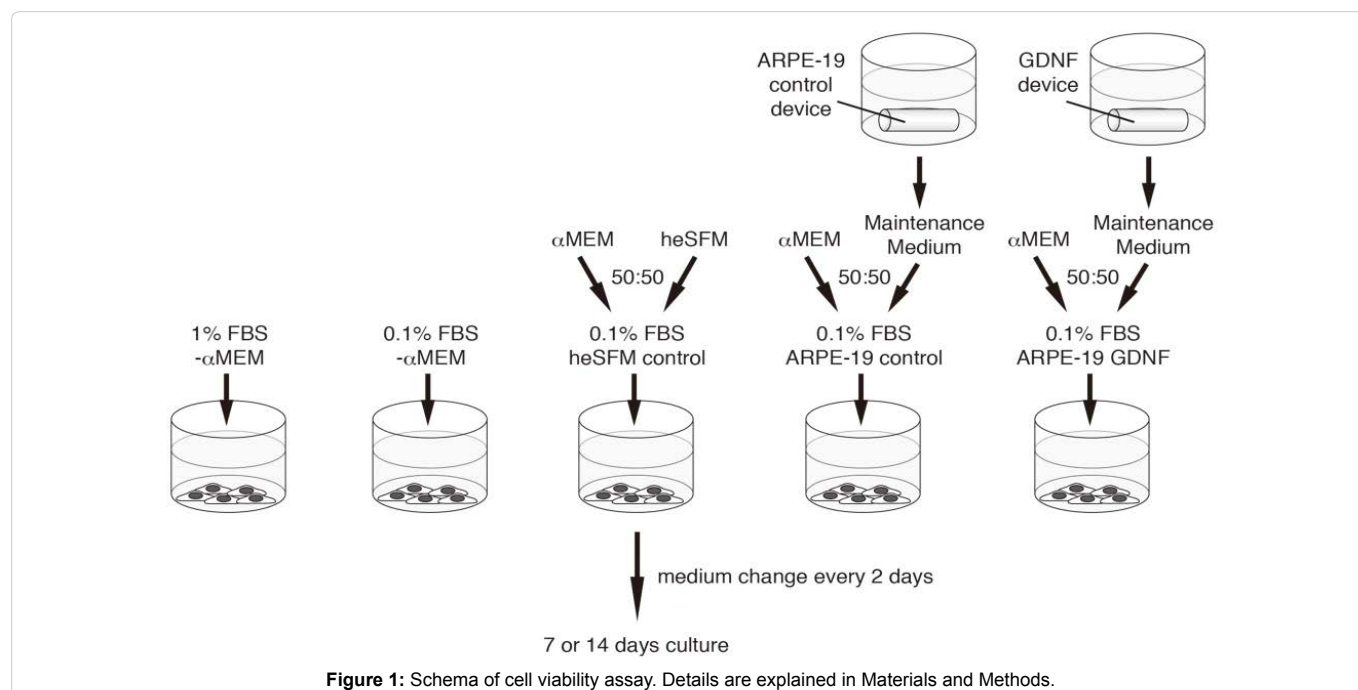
ARPE-19 control device

GDNF device

Maintenance Medium

Maintenance Medium

$\alpha$MEM

heSFM

$\alpha$MEM

$\alpha$MEM

50:50

50:50

50:50

1% FBS -$\alpha$MEM

0.1% FBS -$\alpha$MEM

0.1% FBS heSFM control

0.1% FBS ARPE-19 control

0.1% FBS ARPE-19 GDNF

medium change every 2 days

7 or 14 days culture

**Figure 1:** Schema of cell viability assay. Details are explained in Materials and Methods.